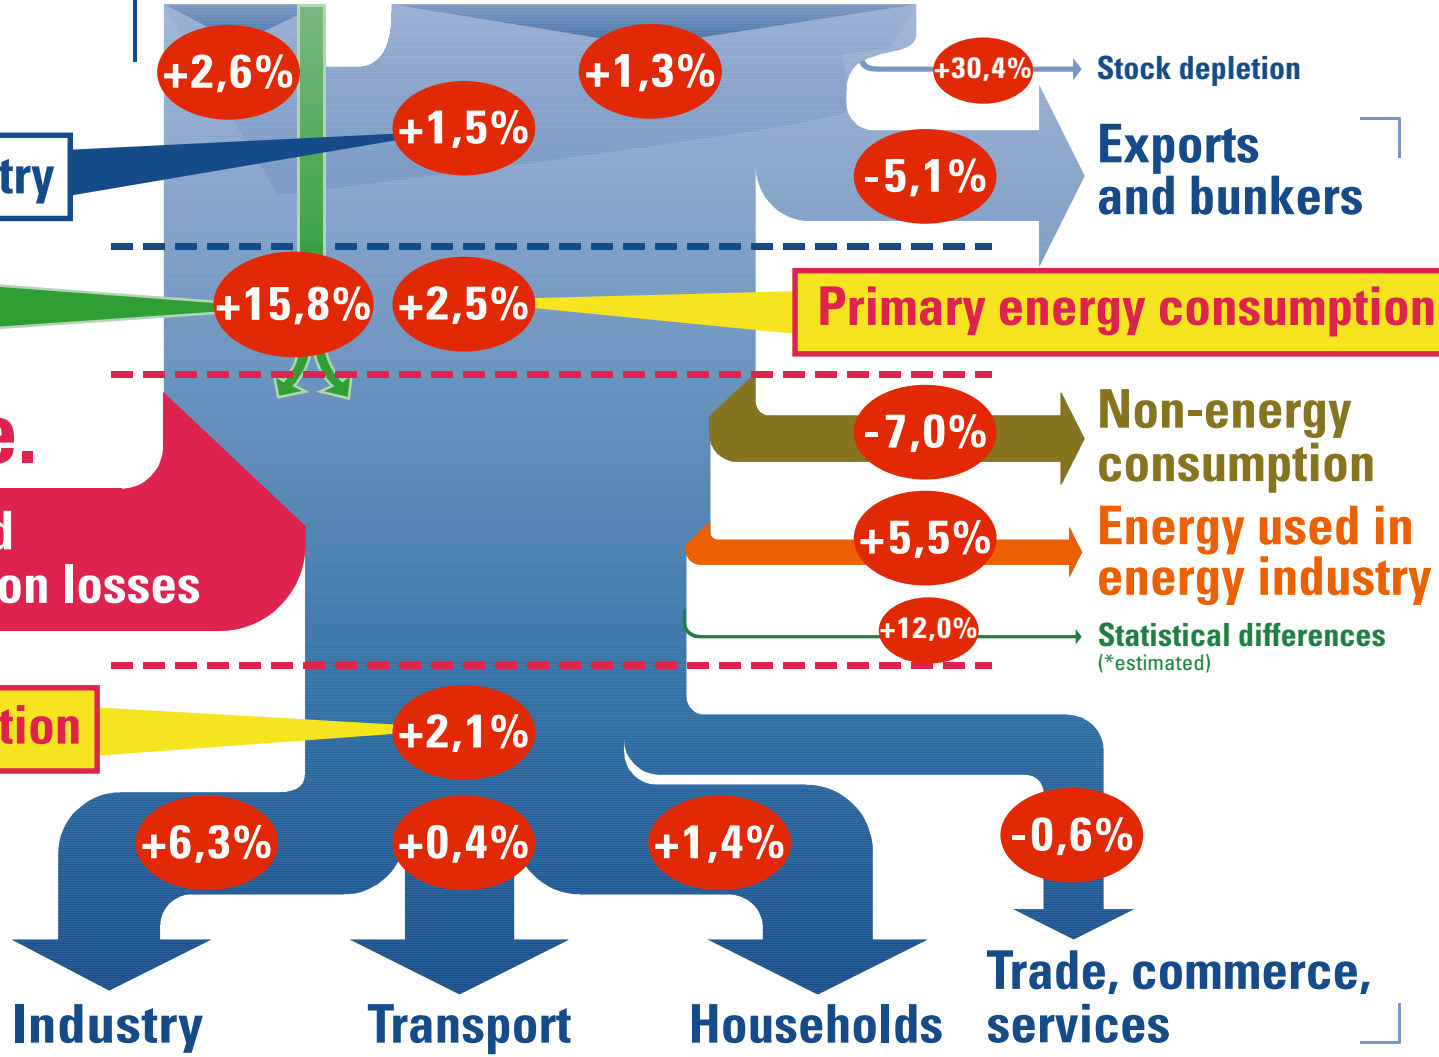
+2,6%
+1,3%
+30,4%
Stock depletion
try
+1,5%
-5,1%
Exports and bunkers
+15,8%
+2,5%
Primary energy consumption
e.
-7,0%
Non-energy consumption
d
on losses
+5,5%
Energy used in energy industry
+12,0%
Statistical differences
(*estimated)
tion
+2,1%
+6,3%
+0,4%
+1,4%
-0,6%
Industry
Transport
Households
Trade, commerce, services